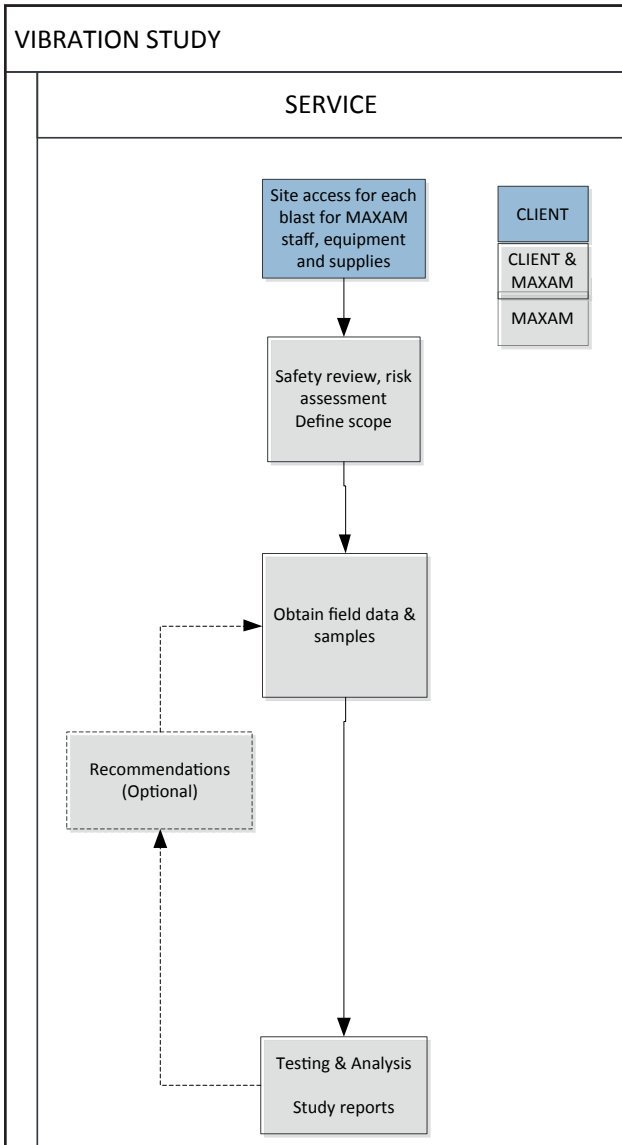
VIBRATION STUDY

SERVICE

Site access for each blast for MAXAM staff, equipment and supplies

CLIENT

CLIENT & MAXAM

MAXAM

Safety review, risk assessment
Define scope

Obtain field data & samples

Recommendations (Optional)

Testing & Analysis

Study reports